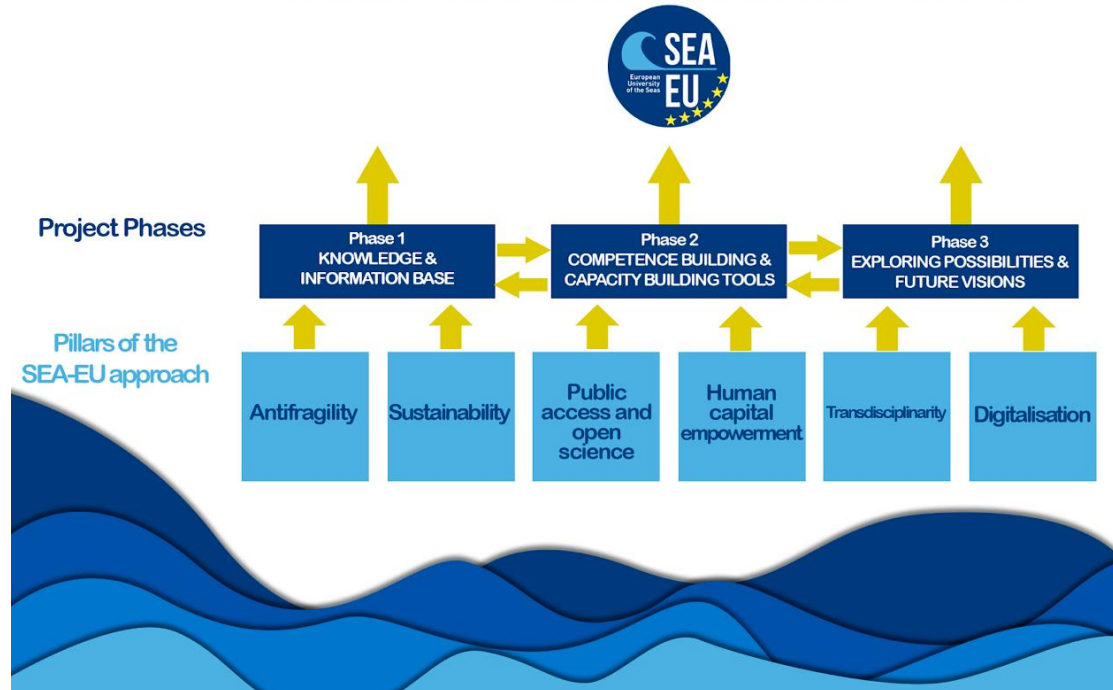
SEA EU
European University of the Seas

Project Phases

Phase 1
KNOWLEDGE & INFORMATION BASE

Phase 2
COMPETENCE BUILDING & CAPACITY BUILDING TOOLS

Phase 3
EXPLORING POSSIBILITIES & FUTURE VISIONS

Pillars of the SEA-EU approach

Antifragility

Sustainability

Public access and open science

Human capital empowerment

Transdisciplinarity

Digitalisation